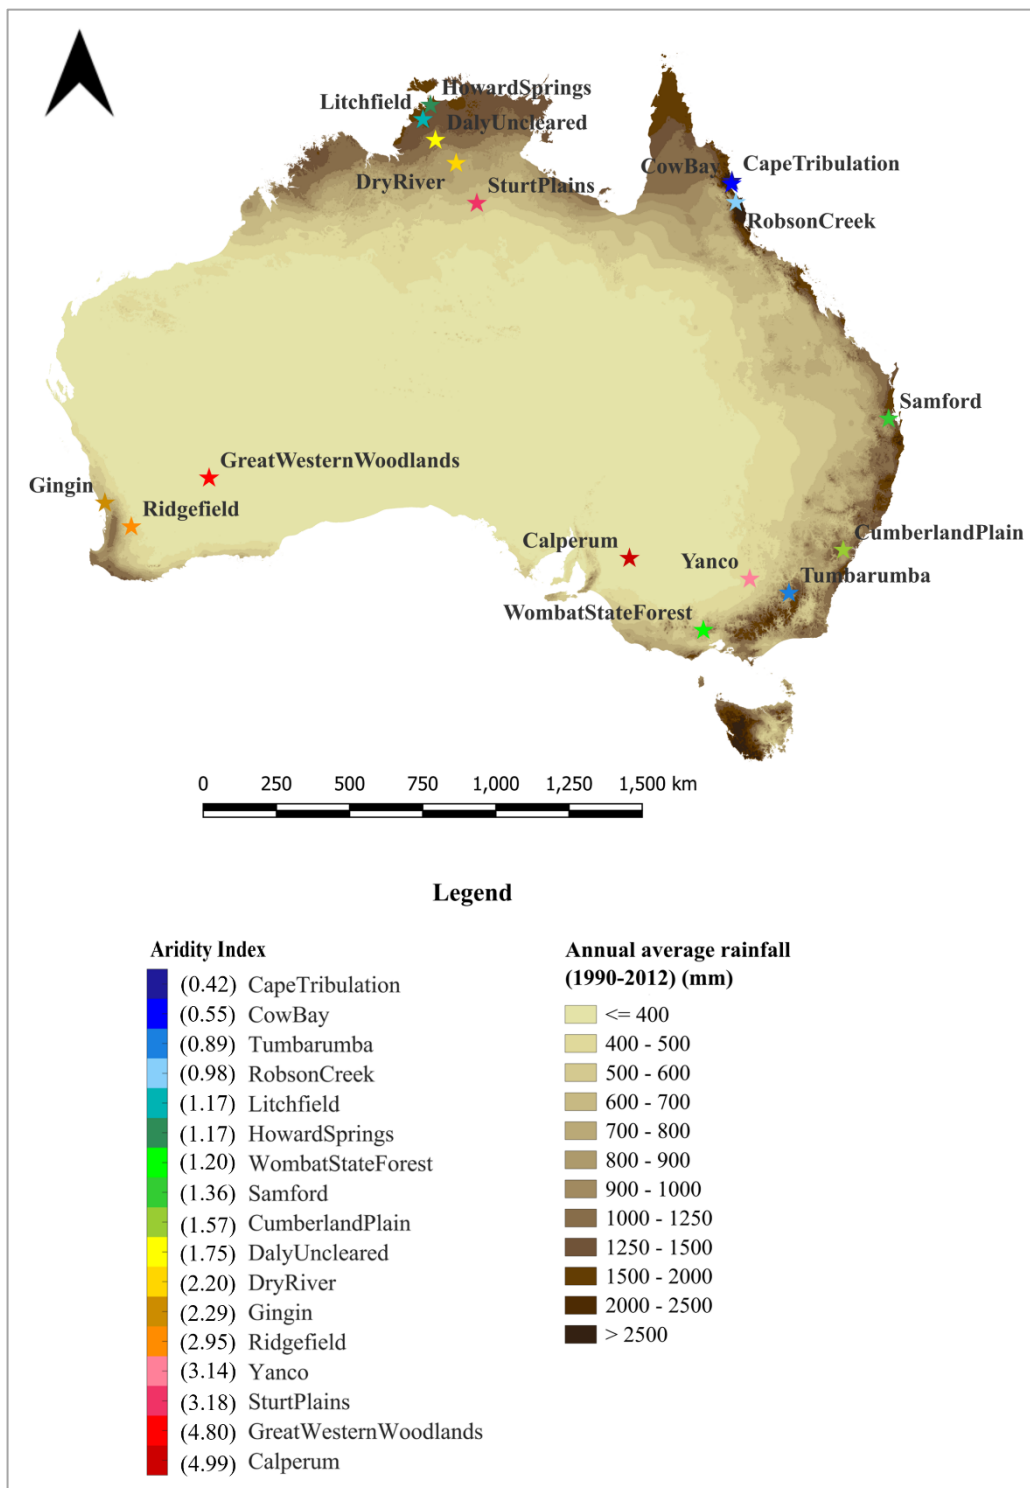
Litchfield HowardSprings
DalyUncleared
DryRiver SturtPlains
CowBay CapeTribulation
RobsonCreek
Samford
GreatWesternWoodlands
Gingin
Ridgefield
Calperum
CumberlandPlain
Yanco
Tumbarumba
WombatStateForest

0 250 500 750 1,000 1,250 1,500 km

Legend

Aridity Index
(0.42) CapeTribulation
(0.55) CowBay
(0.89) Tumbarumba
(0.98) RobsonCreek
(1.17) Litchfield
(1.17) HowardSprings
(1.20) WombatStateForest
(1.36) Samford
(1.57) CumberlandPlain
(1.75) DalyUncleared
(2.20) DryRiver
(2.29) Gingin
(2.95) Ridgefield
(3.14) Yanco
(3.18) SturtPlains
(4.80) GreatWesternWoodlands
(4.99) Calperum

Annual average rainfall (1990-2012) (mm)
<= 400
400 - 500
500 - 600
600 - 700
700 - 800
800 - 900
900 - 1000
1000 - 1250
1250 - 1500
1500 - 2000
2000 - 2500
> 2500